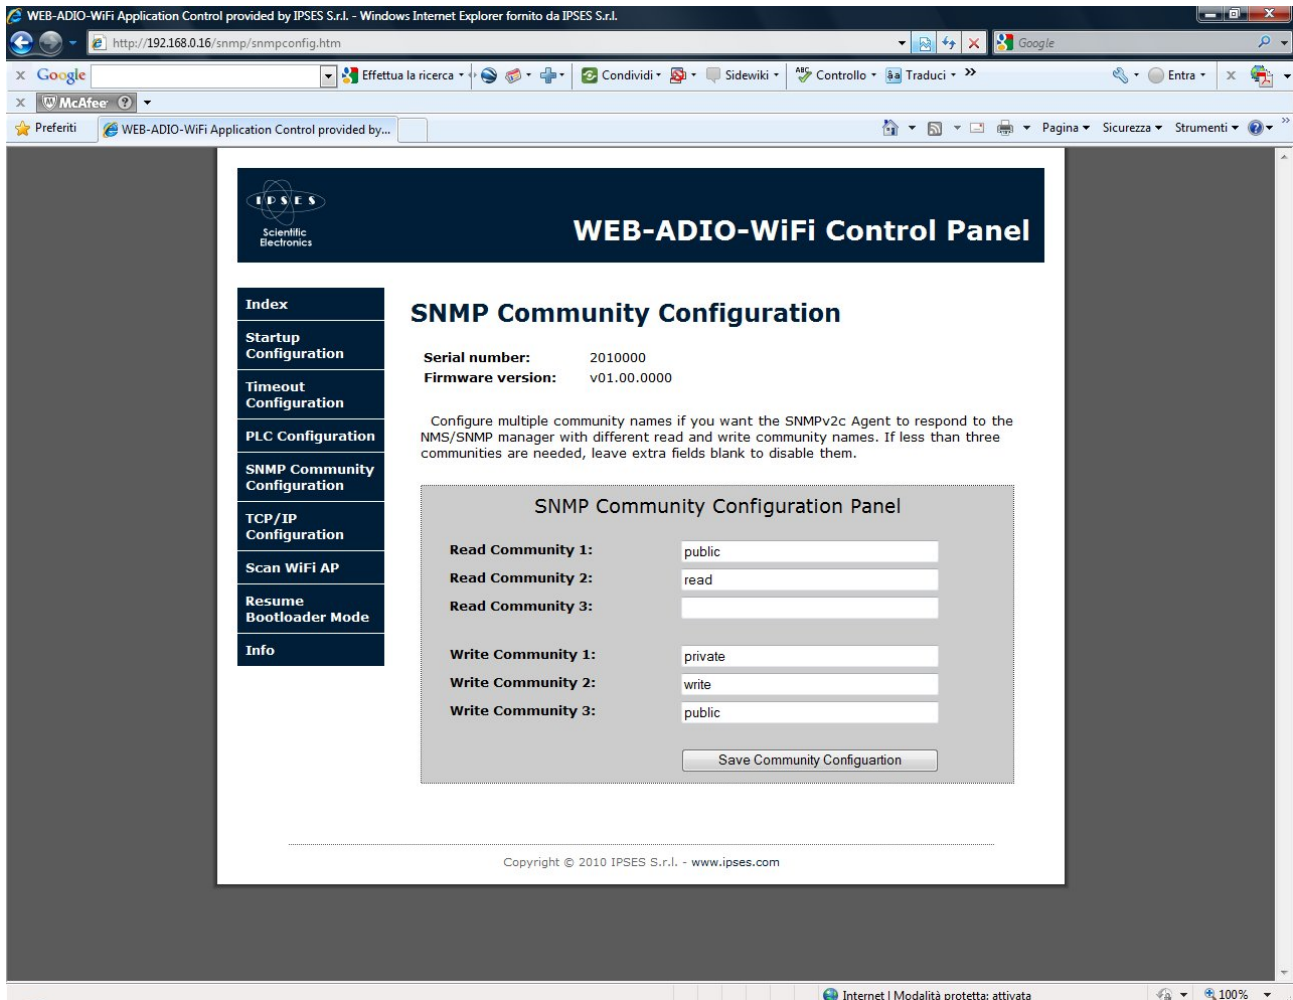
WEB-ADIO-WiFi Application Control provided by IPSES S.r.l. - Windows Internet Explorer fornito da IPSES S.r.l.

http://192.168.0.16/snmp/snmpconfig.htm

Google

Google Effettua la ricerca Condividi Sidewiki Controllo Traduci Entra

McAfee

Preferiti WEB-ADIO-WiFi Application Control provided by...

Pagina Sicurezza Strumenti

IPSES Scientific Electronics

WEB-ADIO-WiFi Control Panel

Index
Startup Configuration
Timeout Configuration
PLC Configuration
SNMP Community Configuration
TCP/IP Configuration
Scan WiFi AP
Resume Bootloader Mode
Info

SNMP Community Configuration

Serial number: 2010000
Firmware version: v01.00.0000

Configure multiple community names if you want the SNMPv2c Agent to respond to the NMS/SNMP manager with different read and write community names. If less than three communities are needed, leave extra fields blank to disable them.

SNMP Community Configuration Panel

Read Community 1: public
Read Community 2: read
Read Community 3:

Write Community 1: private
Write Community 2: write
Write Community 3: public

Save Community Configuartion

Copyright © 2010 IPSES S.r.l. - www.ipses.com

Internet | Modalità protetta: attivata

100%